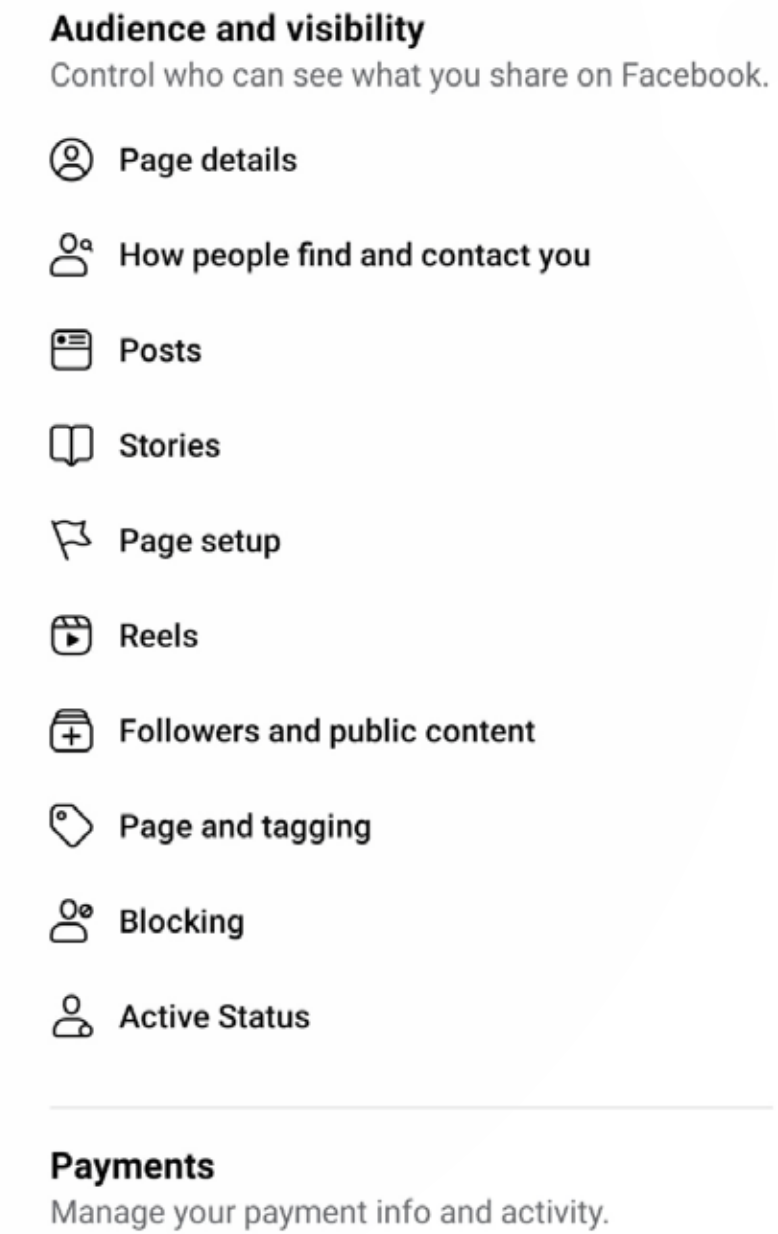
Audience and visibility
Control who can see what you share on Facebook.

Page details

How people find and contact you

Posts

Stories

Page setup

Reels

Followers and public content

Page and tagging

Blocking

Active Status

Payments
Manage your payment info and activity.